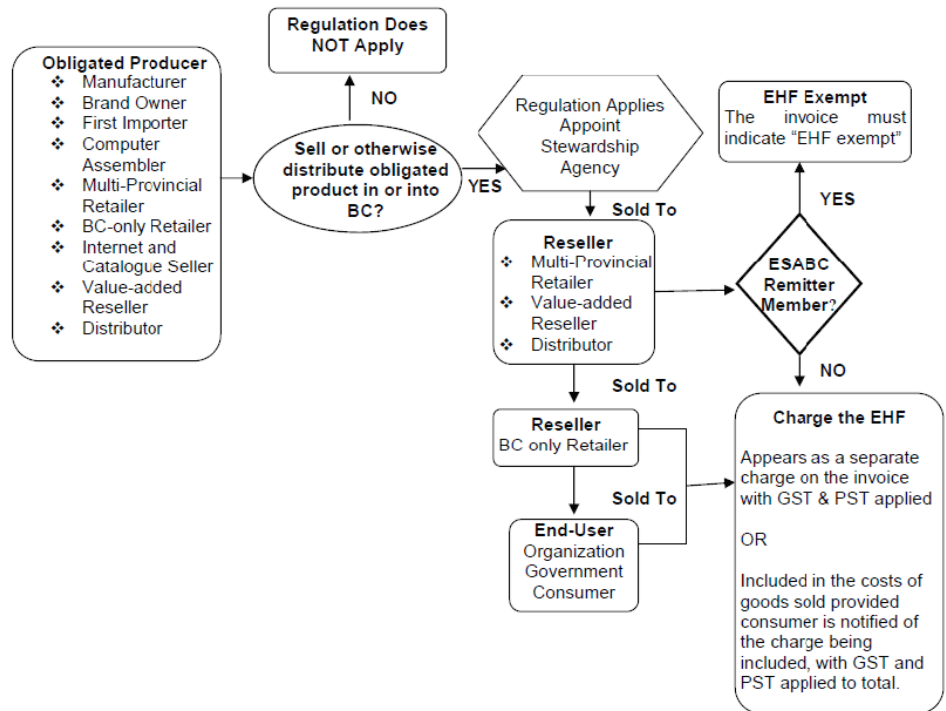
Obligated Producer
❖ Manufacturer
❖ Brand Owner
❖ First Importer
❖ Computer Assembler
❖ Multi-Provincial Retailer
❖ BC-only Retailer
❖ Internet and Catalogue Seller
❖ Value-added Reseller
❖ Distributor

Regulation Does NOT Apply

NO

Sell or otherwise distribute obligated product in or into BC?

YES

Regulation Applies Appoint Stewardship Agency

Sold To

Reseller
❖ Multi-Provincial Retailer
❖ Value-added Reseller
❖ Distributor

EHF Exempt
The invoice must indicate "EHF exempt"

YES

ESABC Remitter Member?

NO

Sold To

Reseller
BC only Retailer

Sold To

End-User
Organization
Government
Consumer

Charge the EHF

Appears as a separate charge on the invoice with GST & PST applied

OR

Included in the costs of goods sold provided consumer is notified of the charge being included, with GST and PST applied to total.